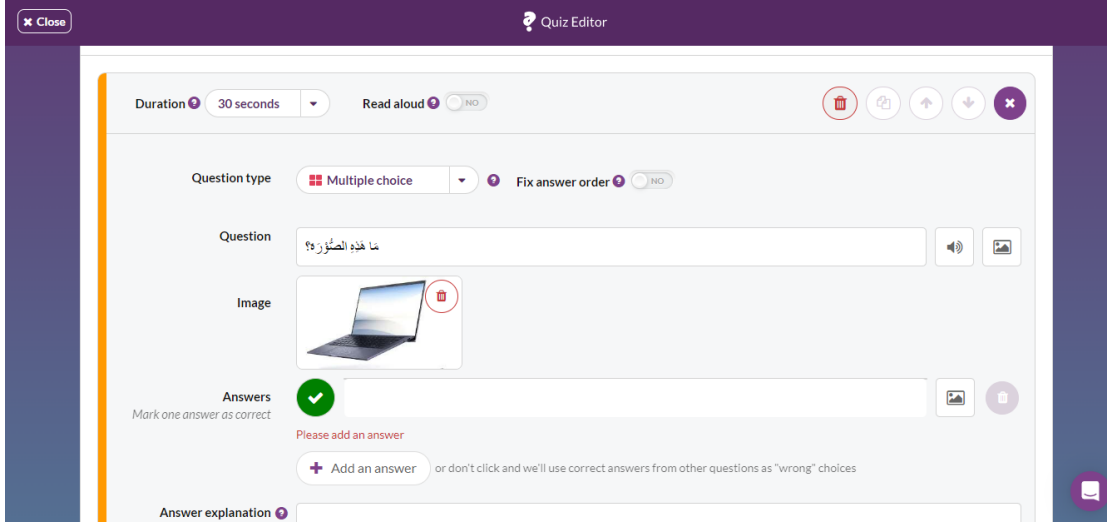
✖ Close

Quiz Editor

Duration 30 seconds

Read aloud NO

Question type Multiple choice

Fix answer order NO

Question مَا هَذِهِ الصُّوْرَة؟

Image

Answers
Mark one answer as correct

Please add an answer

Add an answer

or don't click and we'll use correct answers from other questions as "wrong" choices

Answer explanation